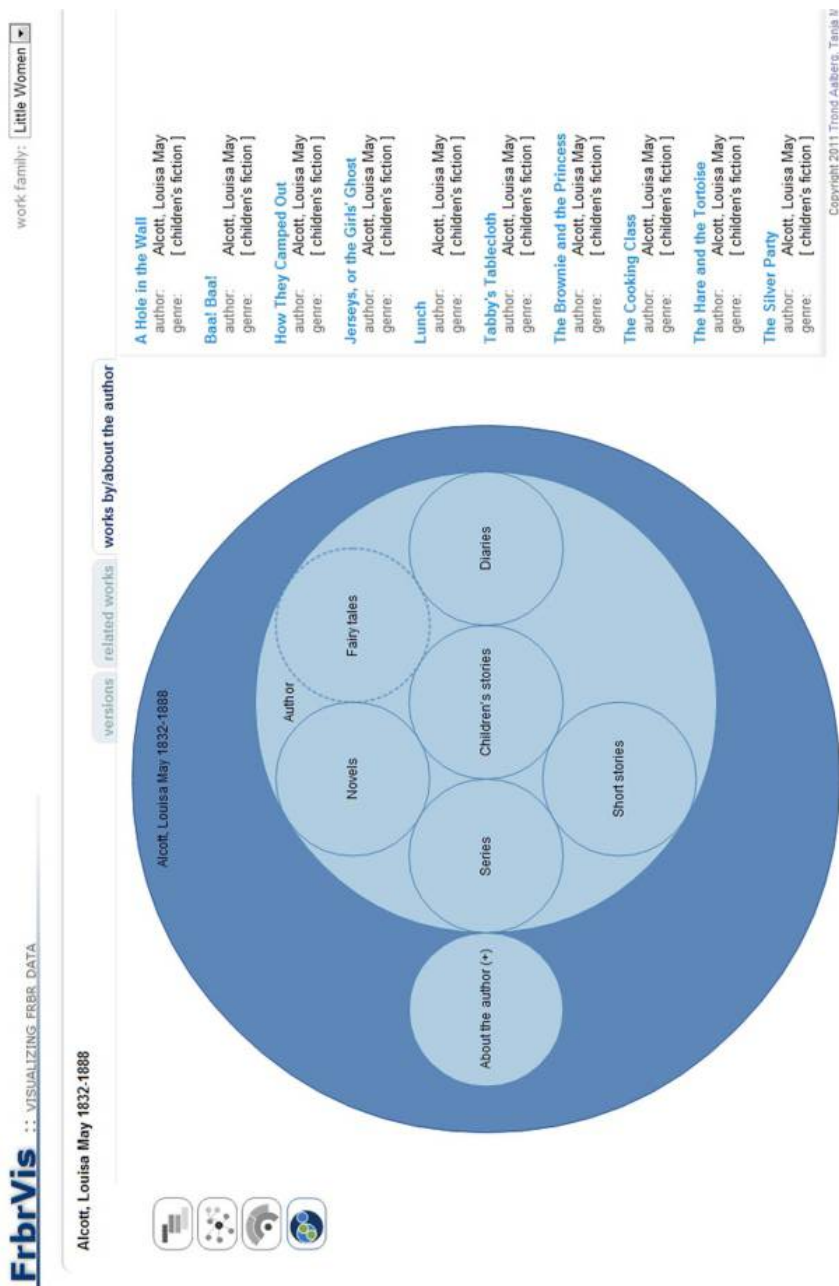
FrbrVis :: VISUALIZING FRBR DATA

work family: Little Women

Alcott, Louisa May 1832-1888

versions | related works | works by/about the author

Alcott, Louisa May 1832-1888

Author

About the author (+)

Series

Novels

Fairy tales

Children's stories

Diaries

Short stories

A Hole in the Wall
author: Alcott, Louisa May
genre: [ children's fiction ]

Baa! Baa!
author: Alcott, Louisa May
genre: [ children's fiction ]

How They Camped Out
author: Alcott, Louisa May
genre: [ children's fiction ]

Jerseys, or the Girls' Ghost
author: Alcott, Louisa May
genre: [ children's fiction ]

Lunch
author: Alcott, Louisa May
genre: [ children's fiction ]

Tabby's Tablecloth
author: Alcott, Louisa May
genre: [ children's fiction ]

The Brownie and the Princess
author: Alcott, Louisa May
genre: [ children's fiction ]

The Cooking Class
author: Alcott, Louisa May
genre: [ children's fiction ]

The Hare and the Tortoise
author: Alcott, Louisa May
genre: [ children's fiction ]

The Silver Party
author: Alcott, Louisa May
genre: [ children's fiction ]

Copyright 2011 Trond Aalberg, Tanja M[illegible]